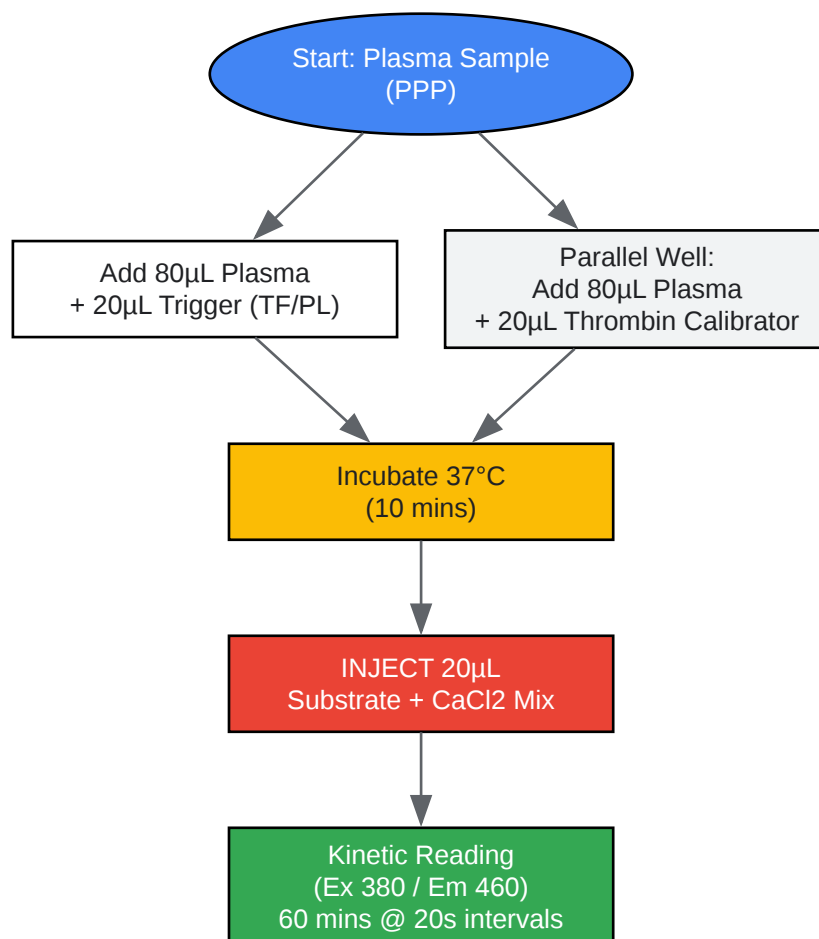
Start: Plasma Sample
(PPP)

Add 80µL Plasma
+ 20µL Trigger (TF/PL)

Parallel Well:
Add 80µL Plasma
+ 20µL Thrombin Calibrator

Incubate 37°C
(10 mins)

INJECT 20µL
Substrate + CaCl2 Mix

Kinetic Reading
(Ex 380 / Em 460)
60 mins @ 20s intervals